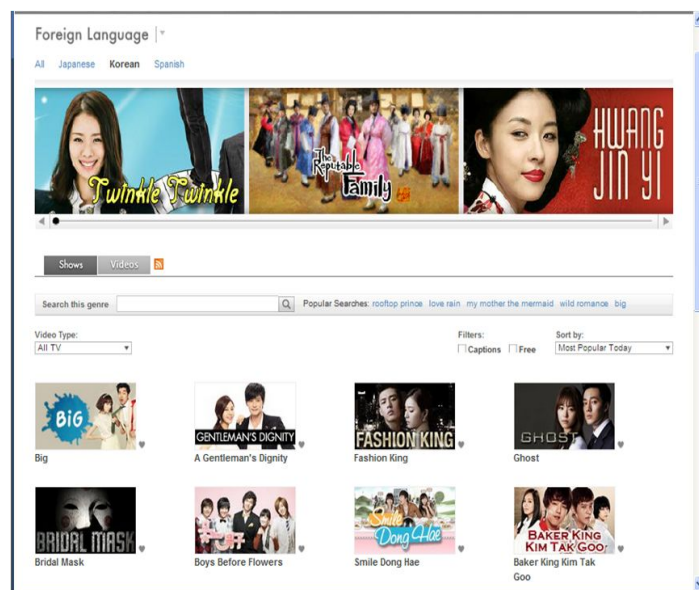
Foreign Language

All Japanese Korean Spanish

Twinkle Twinkle

The Reputable Family

HWANG JIN YI

Shows Videos

Search this genre

Popular Searches: rooftop prince love rain my mother the mermaid wild romance big

Video Type:
All TV

Filters:
Captions Free

Sort by:
Most Popular Today

BIG
Big

GENTLEMAN'S DIGNITY
A Gentleman's Dignity

FASHION KING
Fashion King

GHOST
Ghost

BRIDAL MASK
Bridal Mask

Boys Before Flowers

Smile Dong Hae
Smile Dong Hae

BAKER KING KIM TAK GOO
Baker King Kim Tak Goo